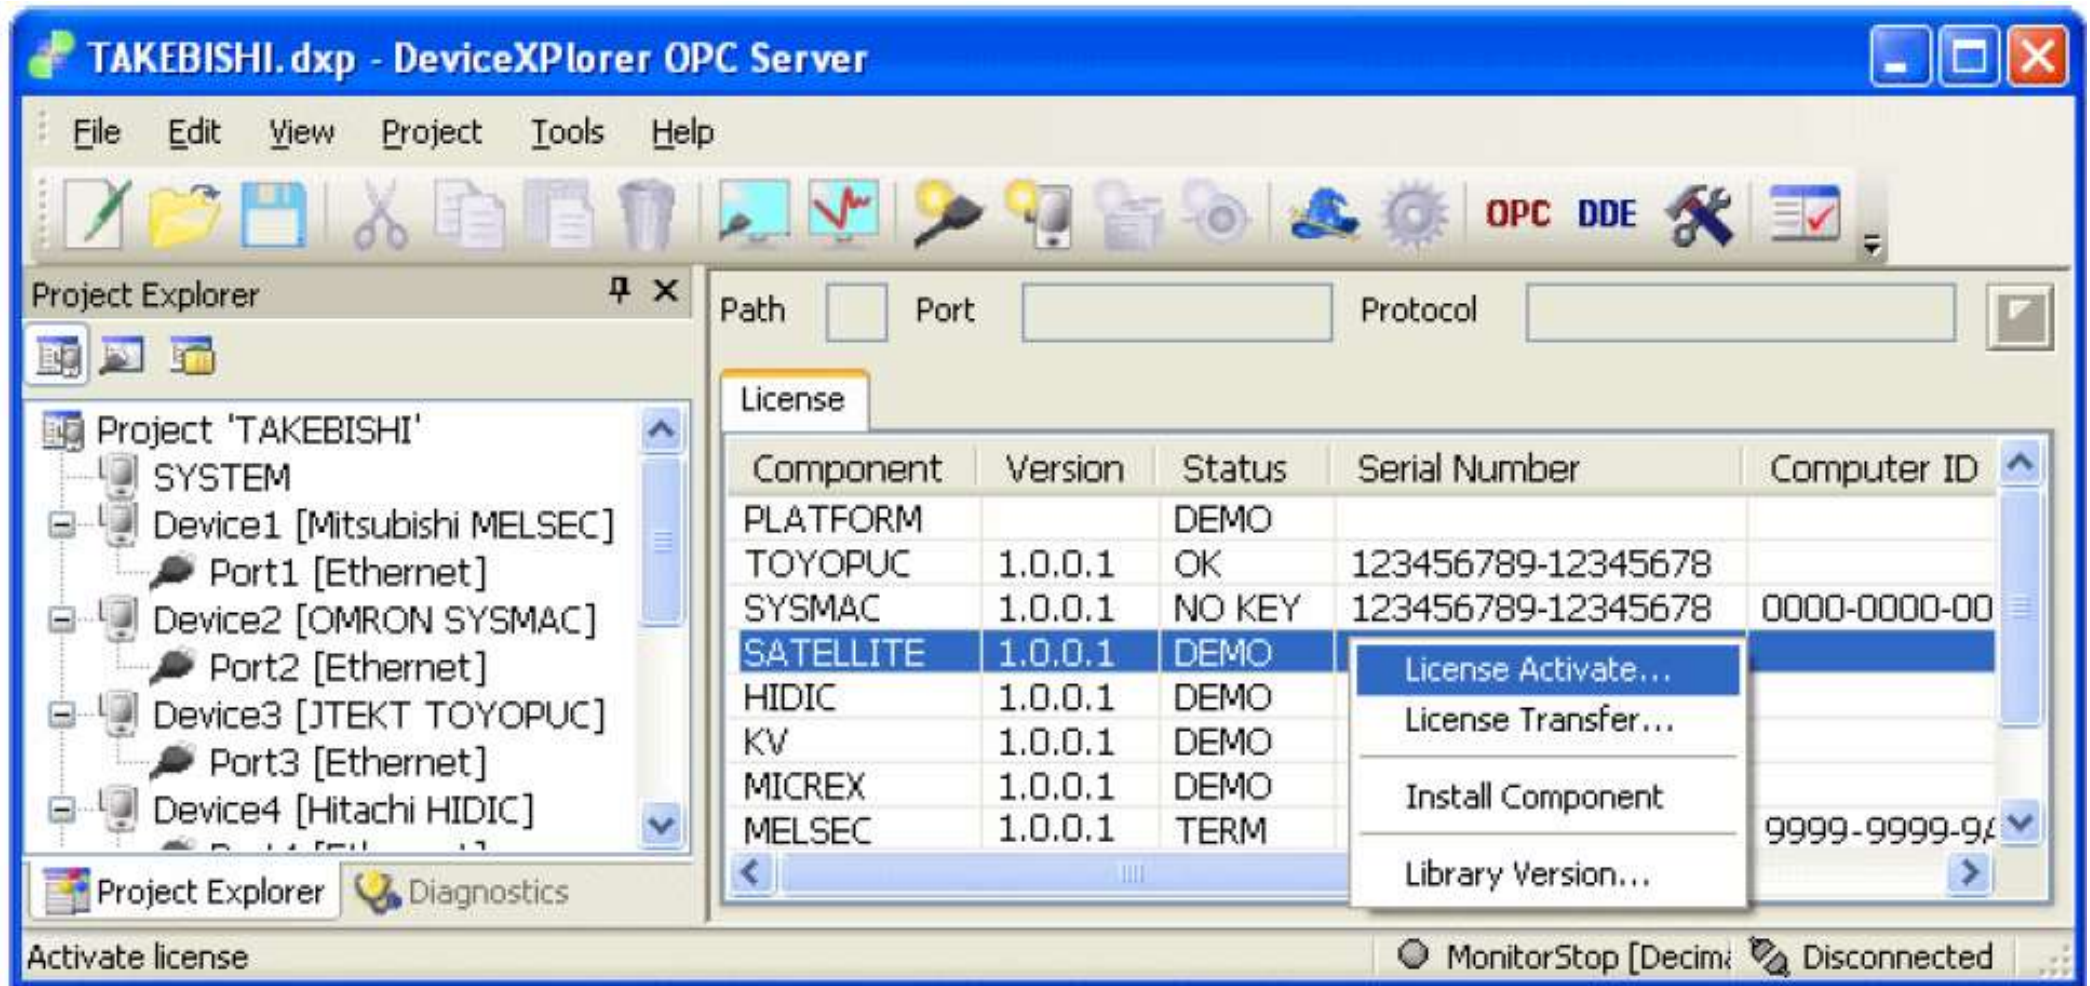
TAKEBISHI.dxp - DeviceXPlorer OPC Server

File Edit View Project Tools Help

OPC DDE

Project Explorer

Project 'TAKEBISHI'
SYSTEM
Device1 [Mitsubishi MELSEC]
Port1 [Ethernet]
Device2 [OMRON SYSMAC]
Port2 [Ethernet]
Device3 [JTEKT TOYOPUC]
Port3 [Ethernet]
Device4 [Hitachi HIDIC]

Project Explorer Diagnostics

Path Port Protocol

License

| Component | Version | Status | Serial Number | Computer ID |
|---|---|---|---|---|
| PLATFORM | | DEMO | | |
| TOYOPUC | 1.0.0.1 | OK | 123456789-12345678 | |
| SYSMAC | 1.0.0.1 | NO KEY | 123456789-12345678 | 0000-0000-00 |
| SATELLITE | 1.0.0.1 | DEMO | | |
| HIDIC | 1.0.0.1 | DEMO | | |
| KV | 1.0.0.1 | DEMO | | |
| MICREX | 1.0.0.1 | DEMO | | |
| MELSEC | 1.0.0.1 | TERM | | 9999-9999-9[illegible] |

License Activate...
License Transfer...
Install Component
Library Version...

Activate license MonitorStop [Decim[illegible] Disconnected